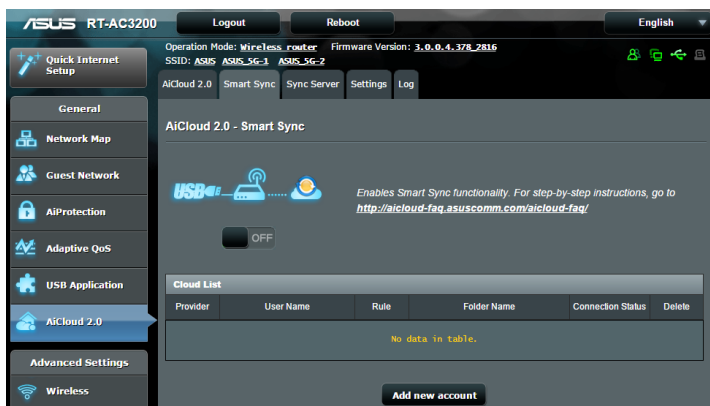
ASUS RT-AC3200

Logout

Reboot

English

Quick Internet Setup

Operation Mode: Wireless router Firmware Version: 3.0.0.4.378_2816
SSID: ASUS ASUS_5G-1 ASUS_5G-2

AiCloud 2.0 | Smart Sync | Sync Server | Settings | Log

General

Network Map

Guest Network

AiProtection

Adaptive QoS

USB Application

AiCloud 2.0

Advanced Settings

Wireless

AiCloud 2.0 - Smart Sync

USB

Enables Smart Sync functionality. For step-by-step instructions, go to http://aicloud-faq.asuscomm.com/aicloud-faq/

OFF

Cloud List

| Provider | User Name | Rule | Folder Name | Connection Status | Delete |
|---|---|---|---|---|---|
| No data in table. | | | | | |

Add new account